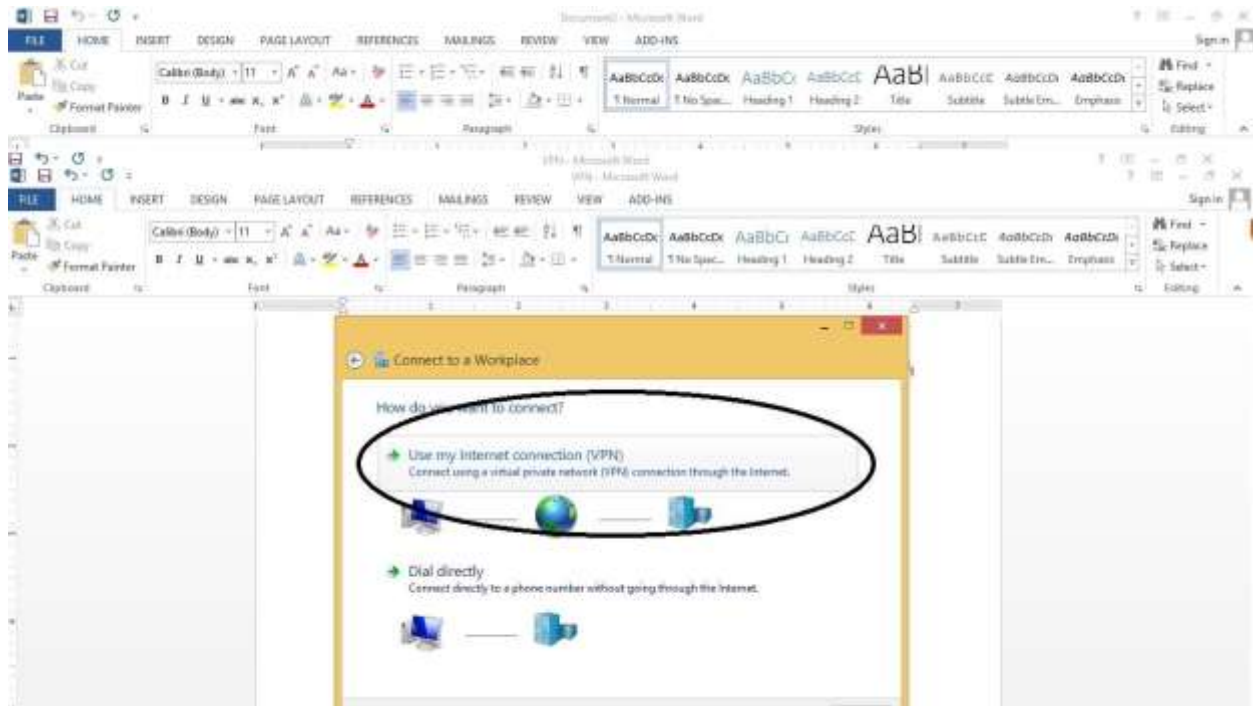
Document2 - Microsoft Word

FILE HOME INSERT DESIGN PAGE LAYOUT REFERENCES MAILINGS REVIEW VIEW ADD-INS

Sign in

Cut
Copy
Paste
Format Painter
Clipboard

Calibri (Body) 11
Font

Paragraph

AaBbCcDc ¶ Normal
AaBbCcDc ¶ No Spac...
AaBbCc Heading 1
AaBbCcC Heading 2
AaBl Title
AaBbCcC Subtitle
AaBbCcDi Subtle Em...
AaBbCcDi Emphasis
Styles

Find
Replace
Select
Editing

VPN - Microsoft Word

FILE HOME INSERT DESIGN PAGE LAYOUT REFERENCES MAILINGS REVIEW VIEW ADD-INS

Sign in

Cut
Copy
Paste
Format Painter
Clipboard

Calibri (Body) 11
Font

Paragraph

AaBbCcDc ¶ Normal
AaBbCcDc ¶ No Spac...
AaBbCc Heading 1
AaBbCcC Heading 2
AaBl Title
AaBbCcC Subtitle
AaBbCcDi Subtle Em...
AaBbCcDi Emphasis
Styles

Find
Replace
Select
Editing

Connect to a Workplace

How do you want to connect?

Use my Internet connection (VPN)
Connect using a virtual private network (VPN) connection through the Internet.

Dial directly
Connect directly to a phone number without going through the Internet.